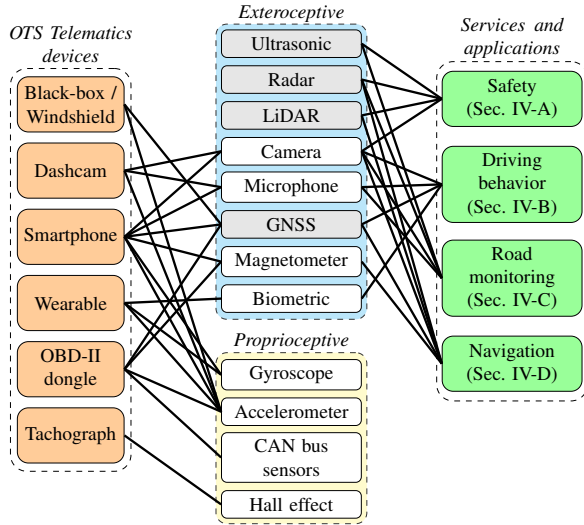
OTS Telematics devices

Black-box / Windshield

Dashcam

Smartphone

Wearable

OBD-II dongle

Tachograph

Exteroceptive

Ultrasonic

Radar

LiDAR

Camera

Microphone

GNSS

Magnetometer

Biometric

Proprioceptive

Gyroscope

Accelerometer

CAN bus sensors

Hall effect

Services and applications

Safety (Sec. IV-A)

Driving behavior (Sec. IV-B)

Road monitoring (Sec. IV-C)

Navigation (Sec. IV-D)